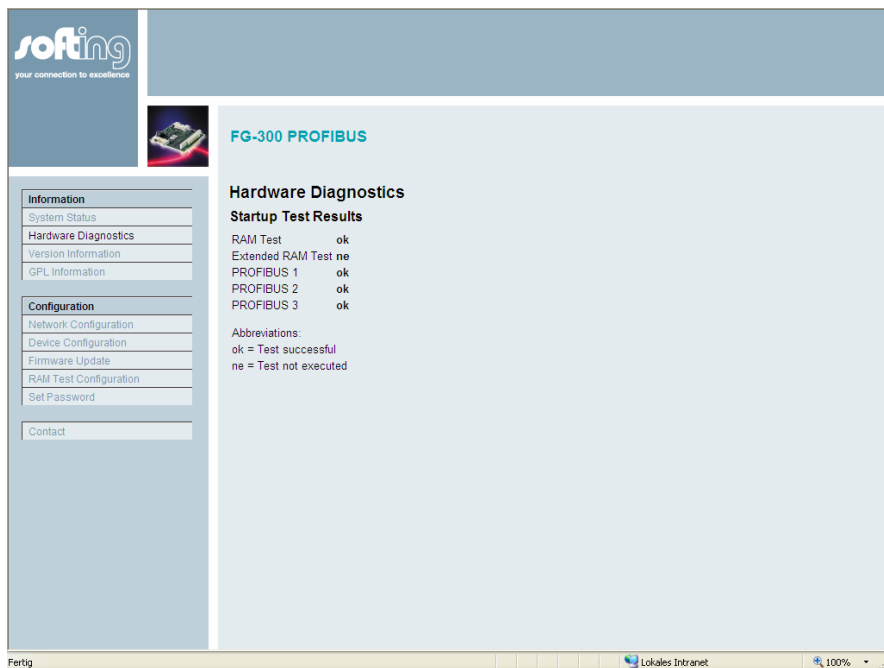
softing
your connection to excellence

FG-300 PROFIBUS

Information
System Status
Hardware Diagnostics
Version Information
GPL Information

Configuration
Network Configuration
Device Configuration
Firmware Update
RAM Test Configuration
Set Password

Contact

Hardware Diagnostics

Startup Test Results

| | |
|---|---|
| RAM Test | ok |
| Extended RAM Test | ne |
| PROFIBUS 1 | ok |
| PROFIBUS 2 | ok |
| PROFIBUS 3 | ok |

Abbreviations:
ok = Test successful
ne = Test not executed

Fertig
Lokales Intranet
100%